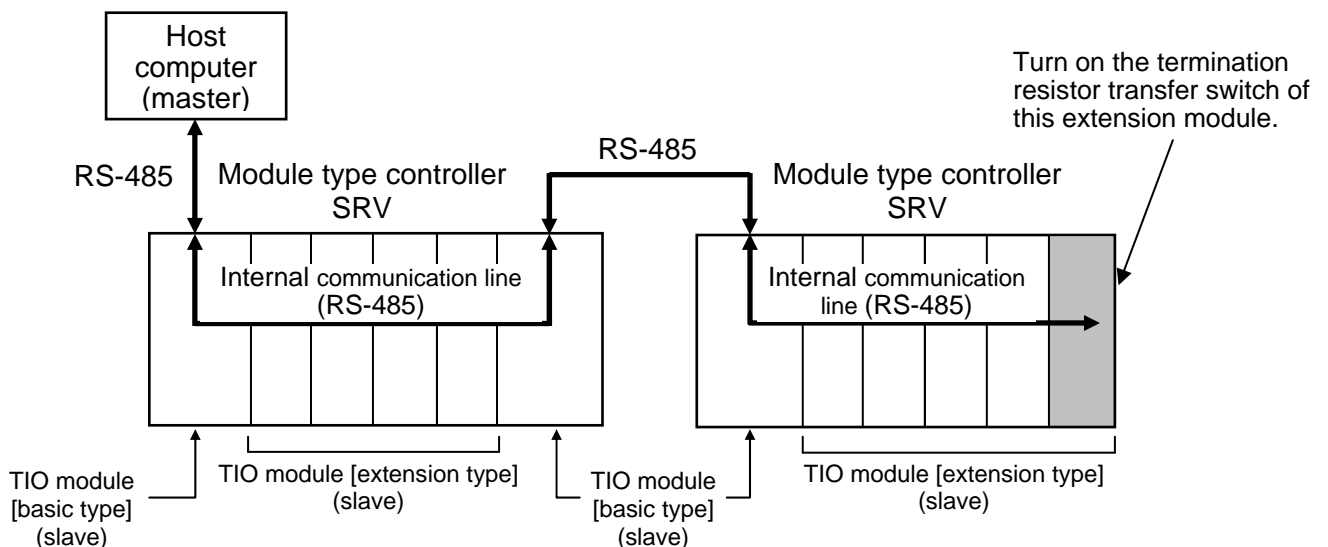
Host computer (master)

Turn on the termination resistor transfer switch of this extension module.

RS-485

RS-485

Module type controller SRV

Module type controller SRV

Internal communication line (RS-485)

Internal communication line (RS-485)

TIO module [basic type] (slave)

TIO module [extension type] (slave)

TIO module [basic type] (slave)

TIO module [extension type] (slave)